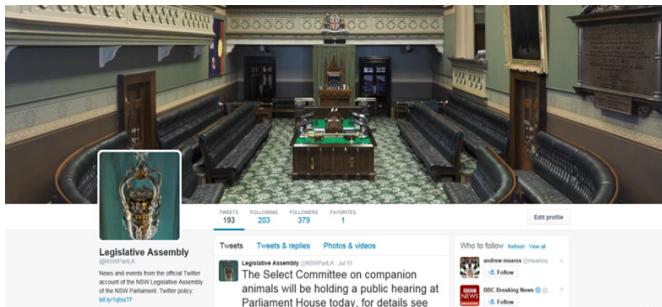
TWEETS 193 FOLLOWING 203 FOLLOWERS 379 FAVORITES 1

Edit profile

Legislative Assembly
@NSWParlLA

News and events from the official Twitter account of the NSW Legislative Assembly of the NSW Parliament. Twitter policy: bit.ly/1qlosTF

Tweets Tweets & replies Photos & videos

Legislative Assembly @NSWParlLA · Jul 15
The Select Committee on companion animals will be holding a public hearing at Parliament House today, for details see

Who to follow · Refresh · View all

andrew meares @mearesy
Follow

BBC Breaking News
Follow